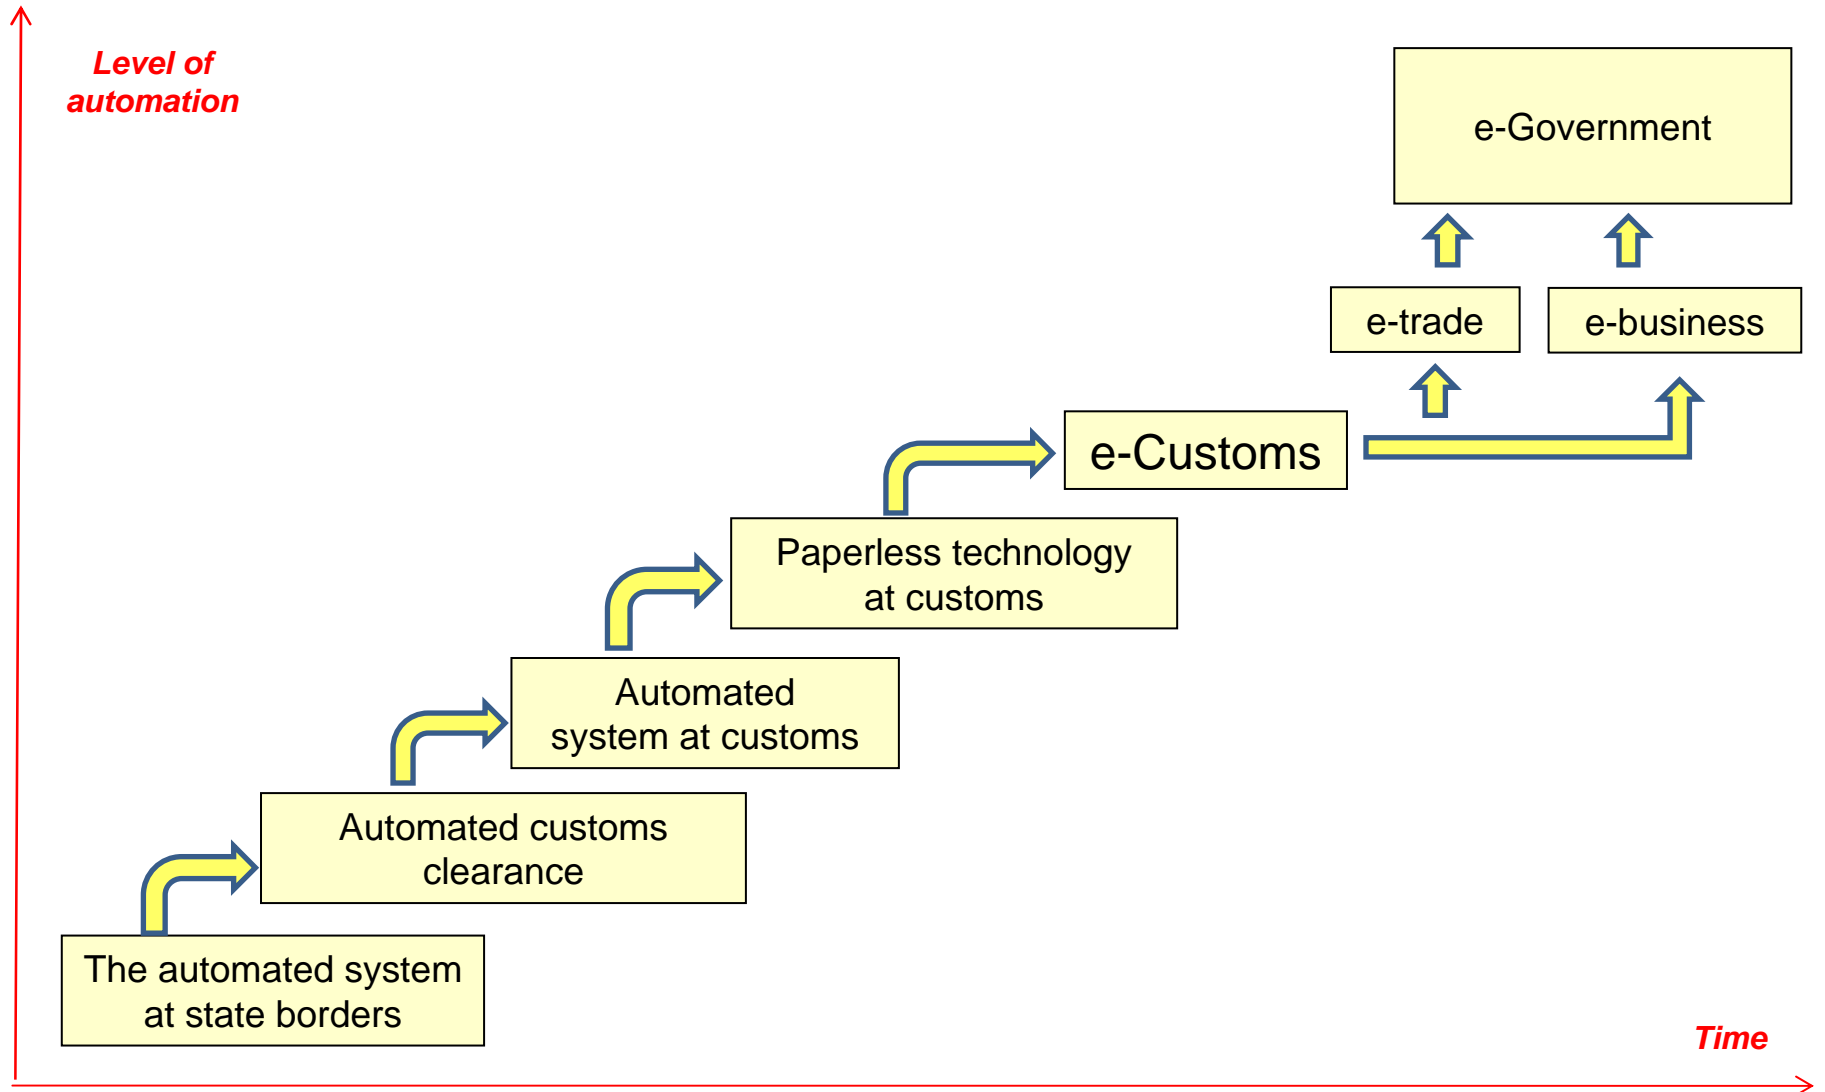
Level of automation

e-Government

e-trade

e-business

e-Customs

Paperless technology at customs

Automated system at customs

Automated customs clearance

The automated system at state borders

Time